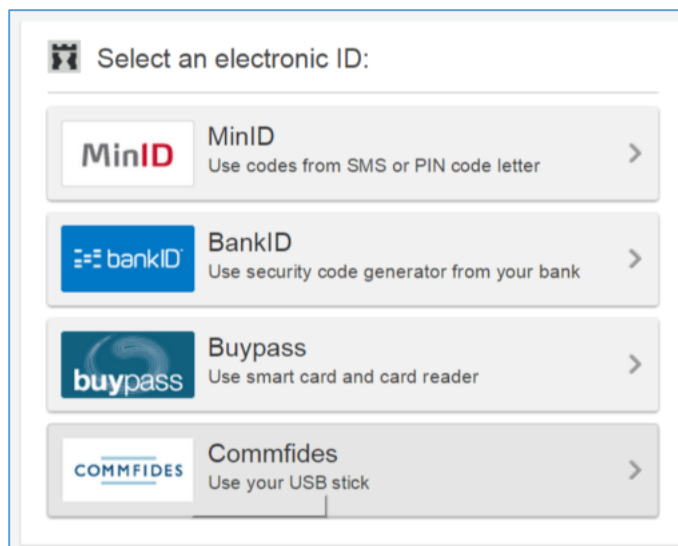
Select an electronic ID:

MinID

MinID
Use codes from SMS or PIN code letter

bankID

BankID
Use security code generator from your bank

buypass

Buypass
Use smart card and card reader

COMMFIDES

Commfides
Use your USB stick